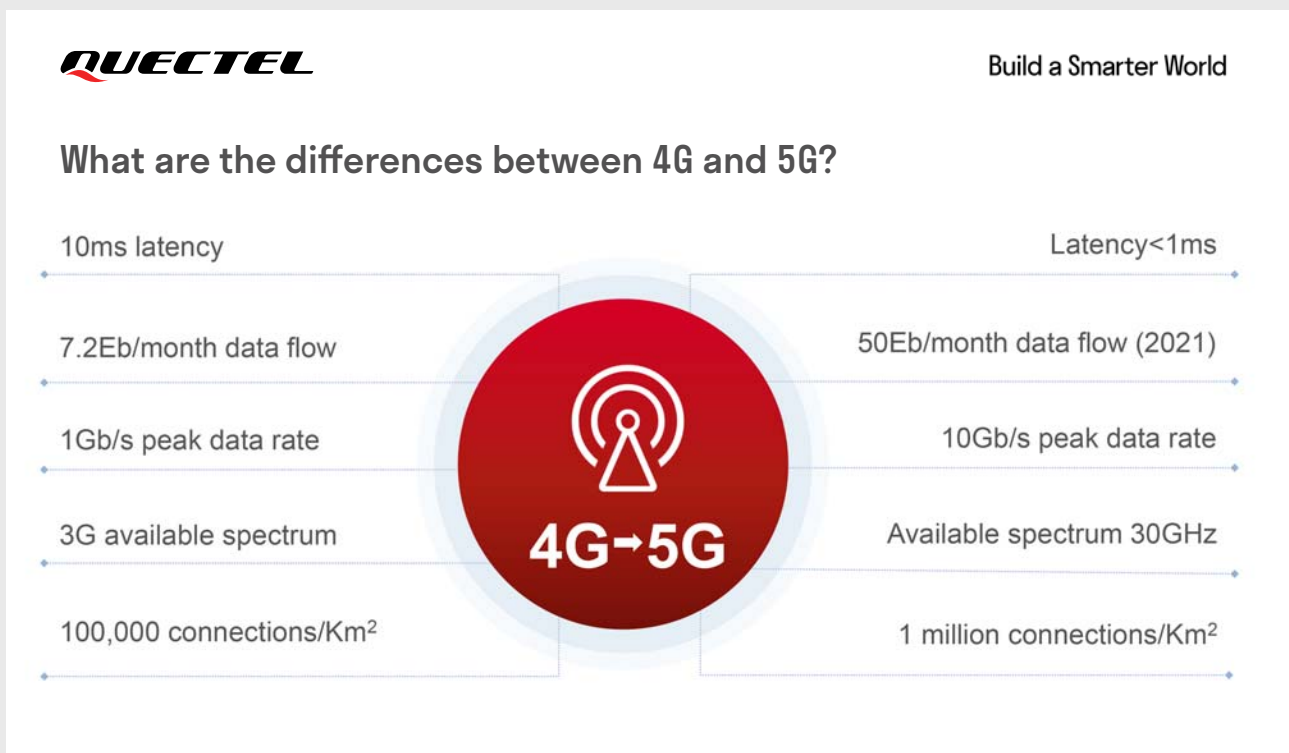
QUECTEL

Build a Smarter World

What are the differences between 4G and 5G?

10ms latency

7.2Eb/month data flow

1Gb/s peak data rate

3G available spectrum

100,000 connections/Km$^2$

4G→5G

Latency<1ms

50Eb/month data flow (2021)

10Gb/s peak data rate

Available spectrum 30GHz

1 million connections/Km$^2$